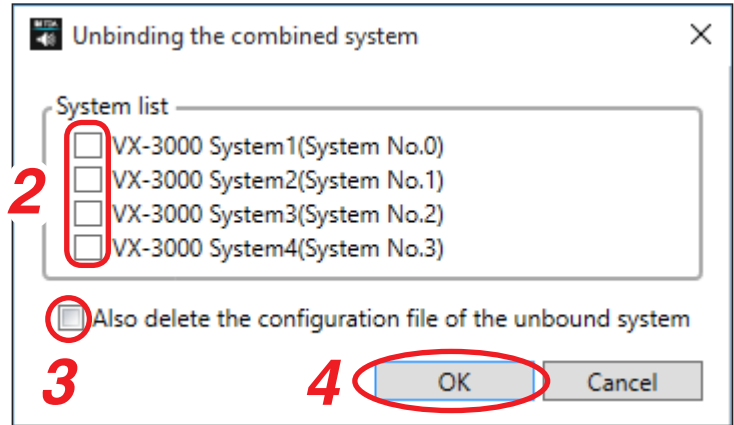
Unbinding the combined system

System list

2

VX-3000 System1(System No.0)
VX-3000 System2(System No.1)
VX-3000 System3(System No.2)
VX-3000 System4(System No.3)

Also delete the configuration file of the unbound system

3

4

OK

Cancel